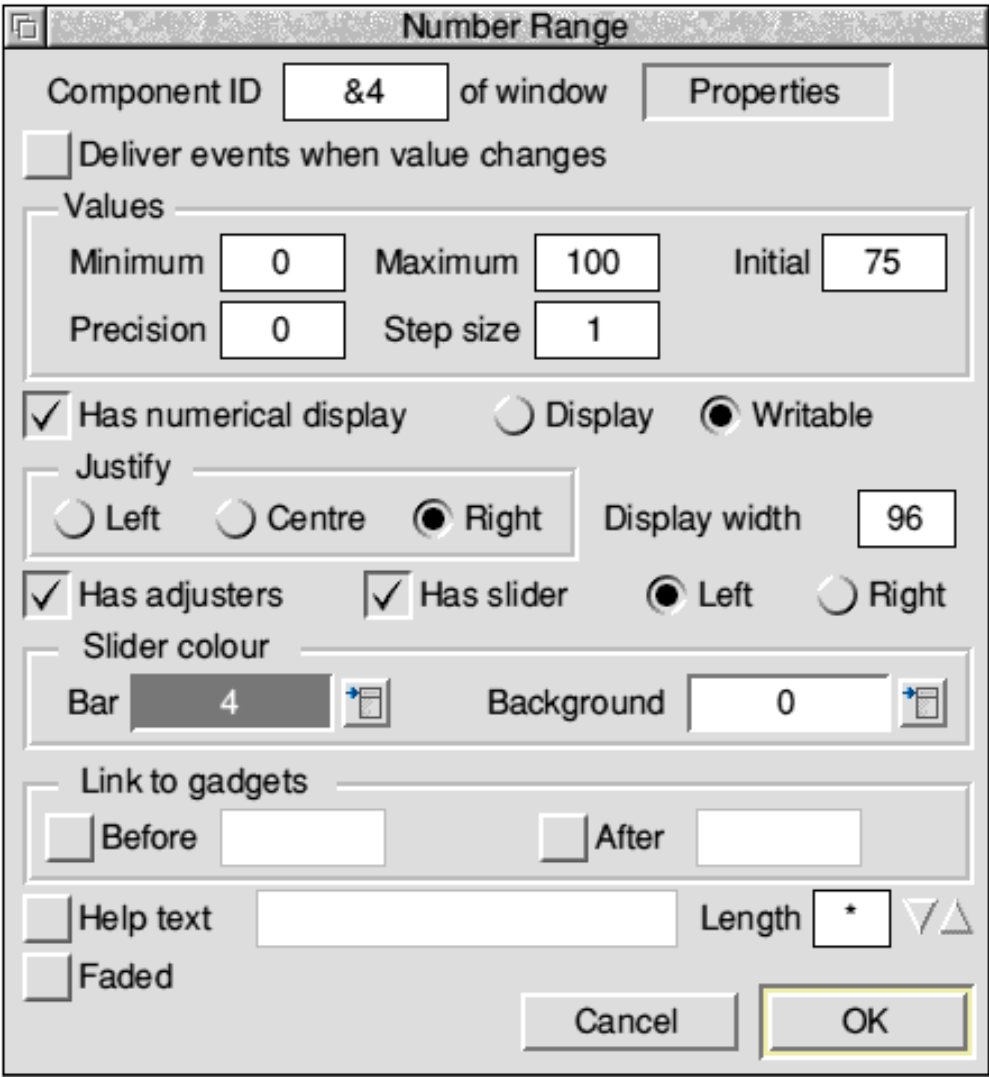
Number Range

Component ID &4 of window Properties

Deliver events when value changes

Values

Minimum 0 Maximum 100 Initial 75

Precision 0 Step size 1

Has numerical display Display Writable

Justify

Left Centre Right

Display width 96

Has adjusters Has slider Left Right

Slider colour

Bar 4 Background 0

Link to gadgets

Before After

Help text Length *

Faded

Cancel OK